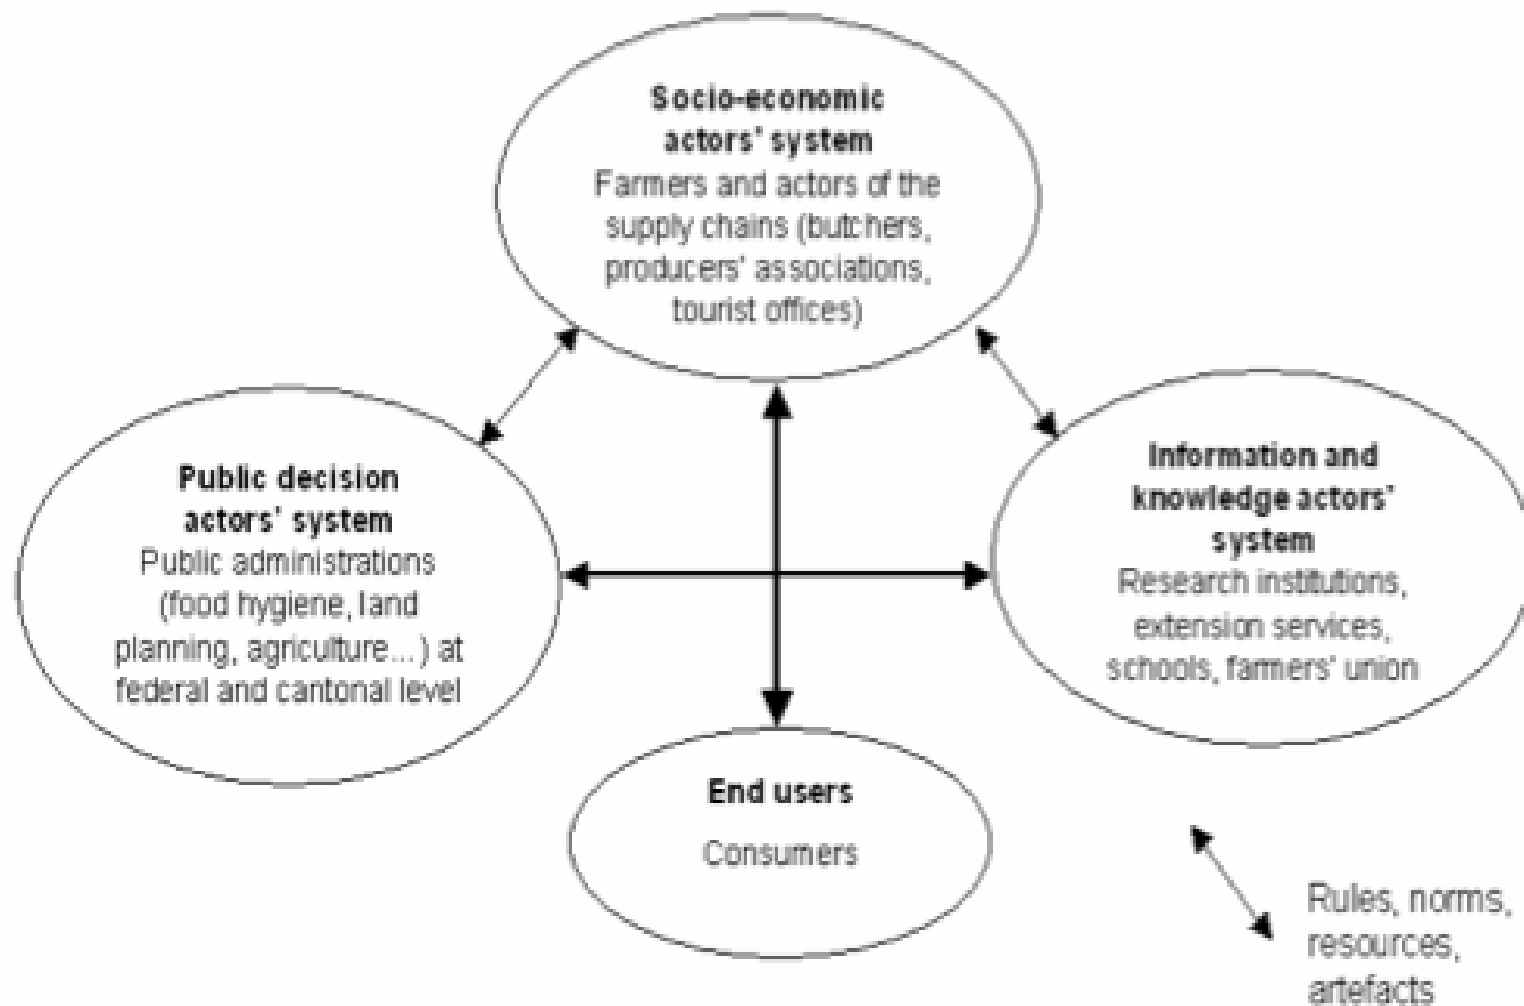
**Socio-economic actors' system**
Farmers and actors of the supply chains (butchers, producers' associations, tourist offices)

**Public decision actors' system**
Public administrations (food hygiene, land planning, agriculture...) at federal and cantonal level

**Information and knowledge actors' system**
Research institutions, extension services, schools, farmers' union

**End users**
Consumers

Rules, norms, resources, artefacts